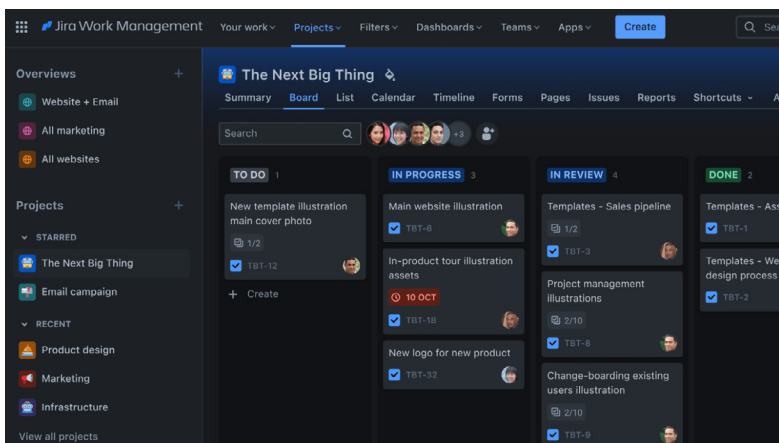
Jira Work Management   Your work   Projects   Filters   Dashboards   Teams   Apps   Create   Sea

Overviews +
Website + Email
All marketing
All websites

Projects +
STARRED
The Next Big Thing
Email campaign
RECENT
Product design
Marketing
Infrastructure
View all projects

The Next Big Thing

Summary   Board   List   Calendar   Timeline   Forms   Pages   Issues   Reports   Shortcuts   A

Search   +3

TO DO 1
New template illustration main cover photo
1/2
TBT-12
+ Create

IN PROGRESS 3
Main website illustration
TBT-6
In-product tour illustration assets
10 OCT
TBT-18
New logo for new product
TBT-32

IN REVIEW 4
Templates - Sales pipeline
1/2
TBT-3
Project management illustrations
2/10
TBT-8
Change-boarding existing users illustration
2/10
TBT-9

DONE 2
Templates - Ass
TBT-1
Templates - We design process
TBT-2